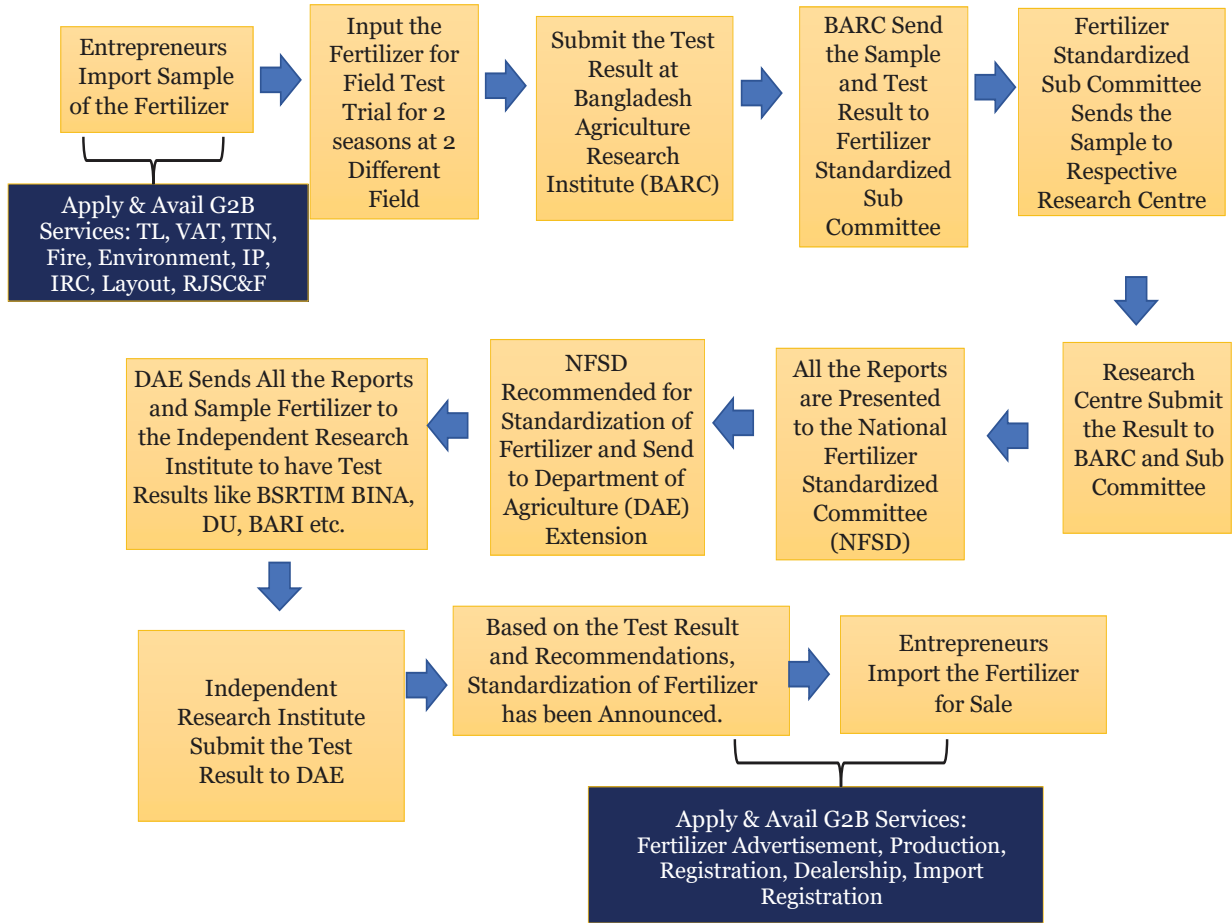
Entrepreneurs Import Sample of the Fertilizer

Apply & Avail G2B Services: TL, VAT, TIN, Fire, Environment, IP, IRC, Layout, RJSC&F

Input the Fertilizer for Field Test Trial for 2 seasons at 2 Different Field

Submit the Test Result at Bangladesh Agriculture Research Institute (BARC)

BARC Send the Sample and Test Result to Fertilizer Standardized Sub Committee

Fertilizer Standardized Sub Committee Sends the Sample to Respective Research Centre

Research Centre Submit the Result to BARC and Sub Committee

All the Reports are Presented to the National Fertilizer Standardized Committee (NFSD)

NFSD Recommended for Standardization of Fertilizer and Send to Department of Agriculture (DAE) Extension

DAE Sends All the Reports and Sample Fertilizer to the Independent Research Institute to have Test Results like BSRTIM BINA, DU, BARI etc.

Independent Research Institute Submit the Test Result to DAE

Based on the Test Result and Recommendations, Standardization of Fertilizer has been Announced.

Entrepreneurs Import the Fertilizer for Sale

Apply & Avail G2B Services: Fertilizer Advertisement, Production, Registration, Dealership, Import Registration